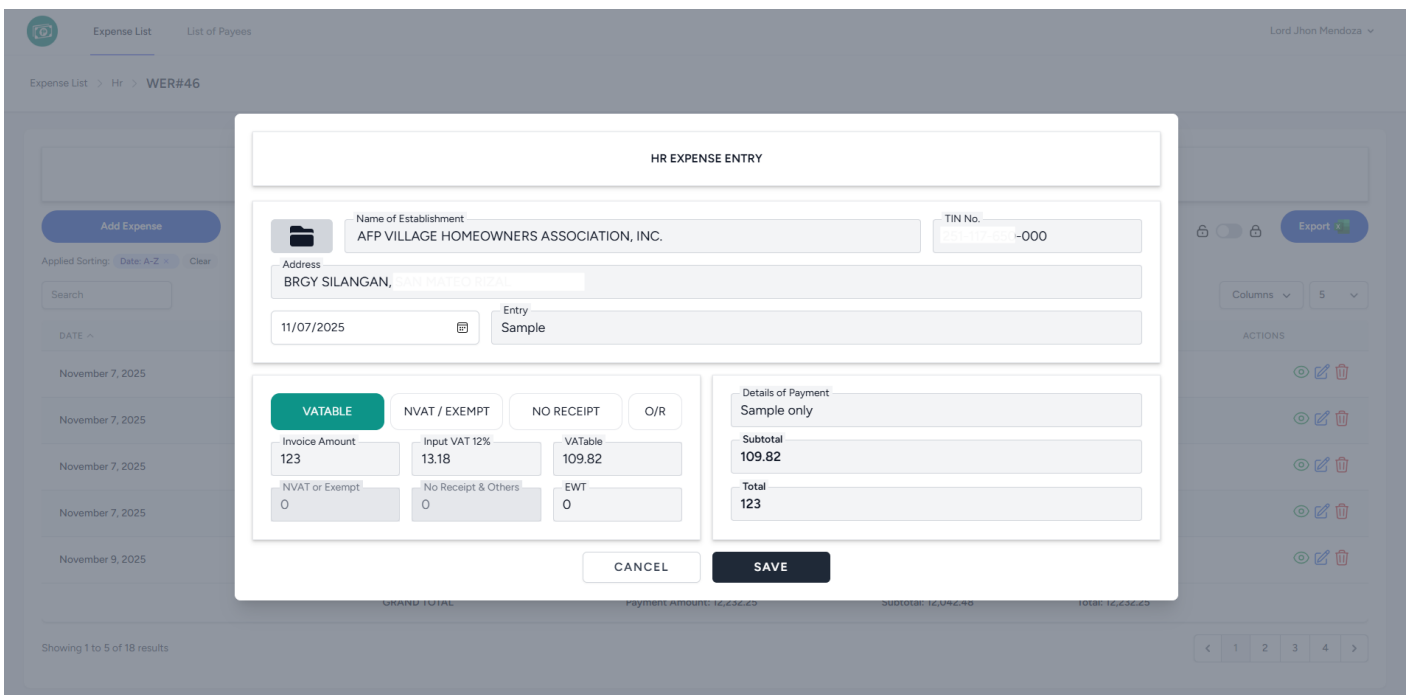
Expense List List of Payees Lord Jhon Mendoza

Expense List > Hr > WER#46

Add Expense

Applied Sorting: Date: A-Z × Clear

Search

DATE

November 7, 2025
November 7, 2025
November 7, 2025
November 7, 2025
November 9, 2025

GRAND TOTAL Payment Amount: 12,232.25 Subtotal: 12,042.48 Total: 12,232.25

Showing 1 to 5 of 18 results

Export

Columns 5

ACTIONS

< 1 2 3 4 >

HR EXPENSE ENTRY

Name of Establishment
AFP VILLAGE HOMEOWNERS ASSOCIATION, INC.

TIN No.
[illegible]-000

Address
BRGY SILANGAN, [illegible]

11/07/2025

Entry
Sample

VATABLE NVAT / EXEMPT NO RECEIPT O/R

Invoice Amount
123

Input VAT 12%
13.18

VATable
109.82

NVAT or Exempt
0

No Receipt & Others
0

EWT
0

Details of Payment
Sample only

Subtotal
109.82

Total
123

CANCEL SAVE